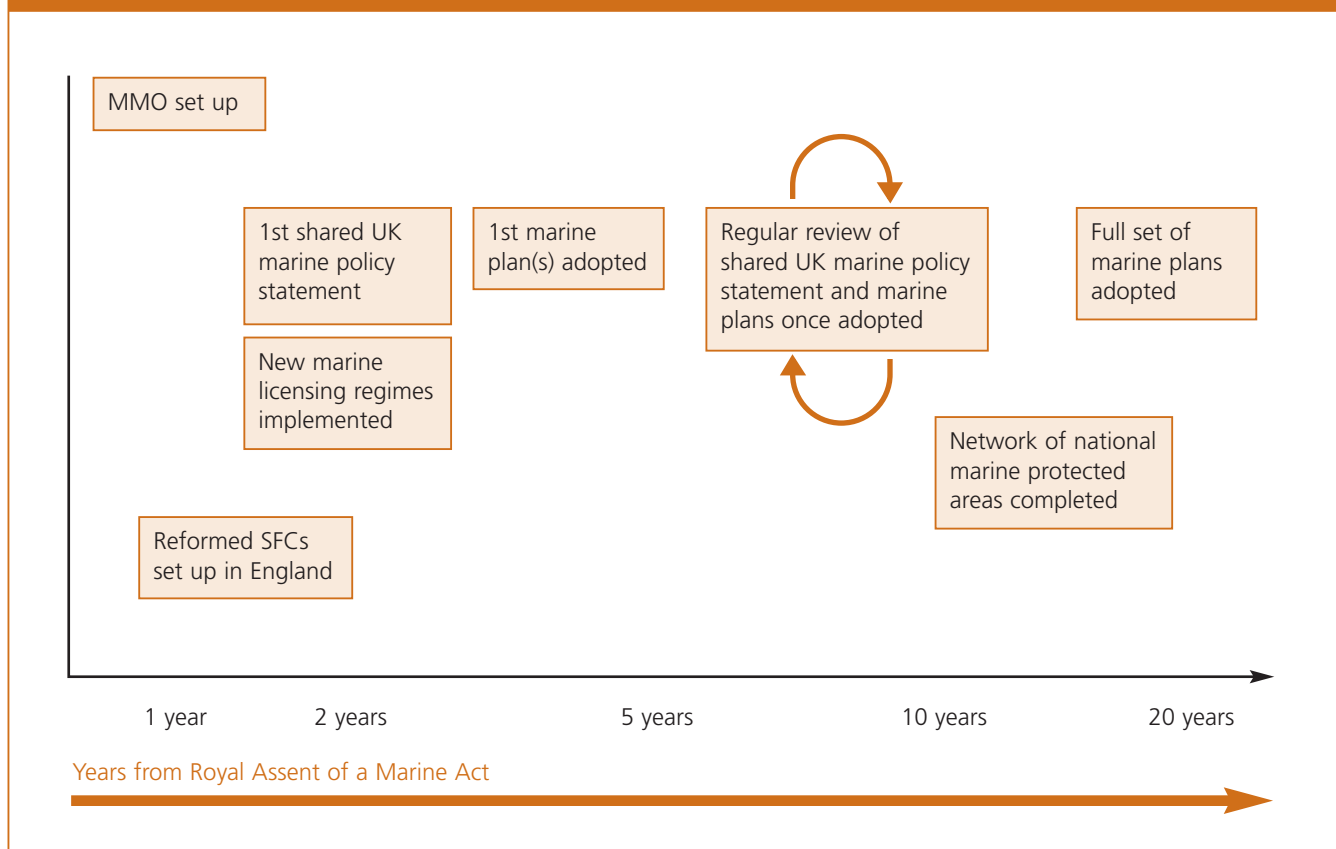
MMO set up

1st shared UK marine policy statement

New marine licensing regimes implemented

Reformed SFCs set up in England

1st marine plan(s) adopted

Regular review of shared UK marine policy statement and marine plans once adopted

Full set of marine plans adopted

Network of national marine protected areas completed

1 year

2 years

5 years

10 years

20 years

Years from Royal Assent of a Marine Act